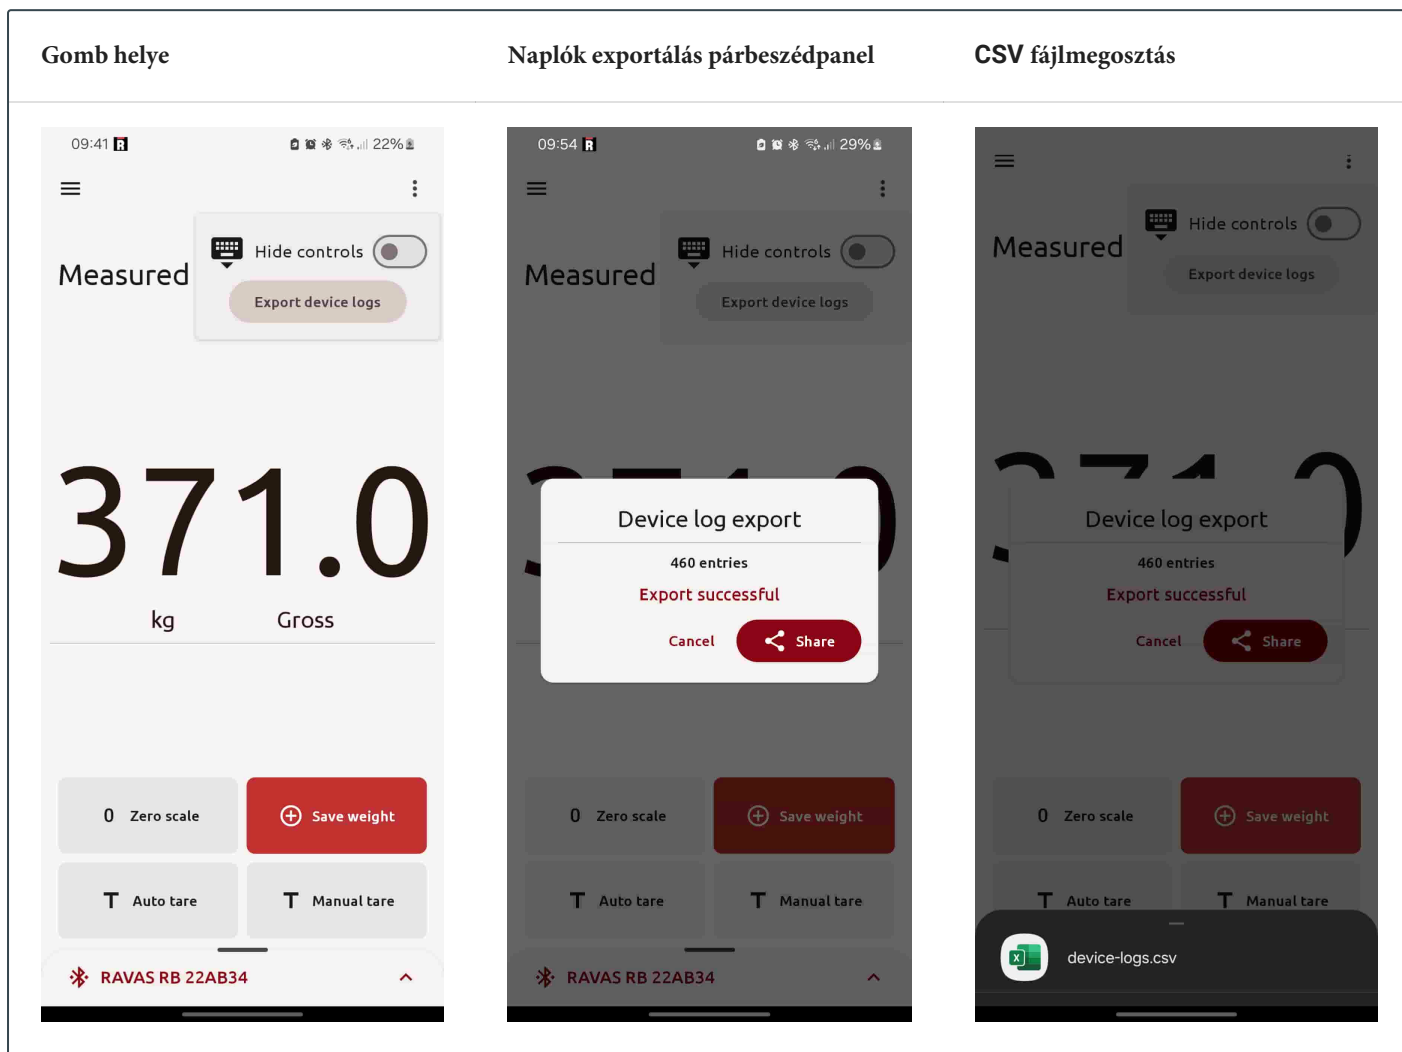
| Gomb helye | Naplók exportálás párbeszédpanel | CSV fájlmegosztás |
|---|---|---|

09:41 R 22%

Measured

Hide controls

Export device logs

371.0

kg Gross

0 Zero scale

Save weight

T Auto tare

T Manual tare

RAVAS RB 22AB34

09:54 R 29%

Measured

Hide controls

Export device logs

Device log export

460 entries

Export successful

Cancel

Share

0 Zero scale

Save weight

T Auto tare

T Manual tare

RAVAS RB 22AB34

Measured

Hide controls

Export device logs

Device log export

460 entries

Export successful

Cancel

Share

0 Zero scale

Save weight

T Auto tare

T Manual tare

device-logs.csv